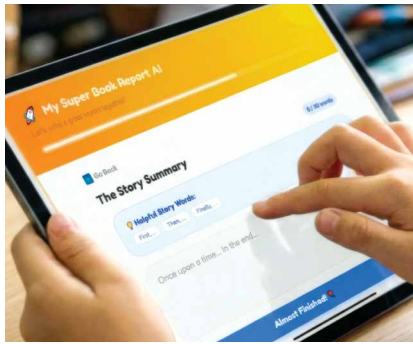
My Super Book Report AI

Let's write a great report together!

6 / 10 words

Go Back

The Story Summary

Helpful Story Words:

First... Then... Finally...

Once upon a time... In the end...

Almost Finished!